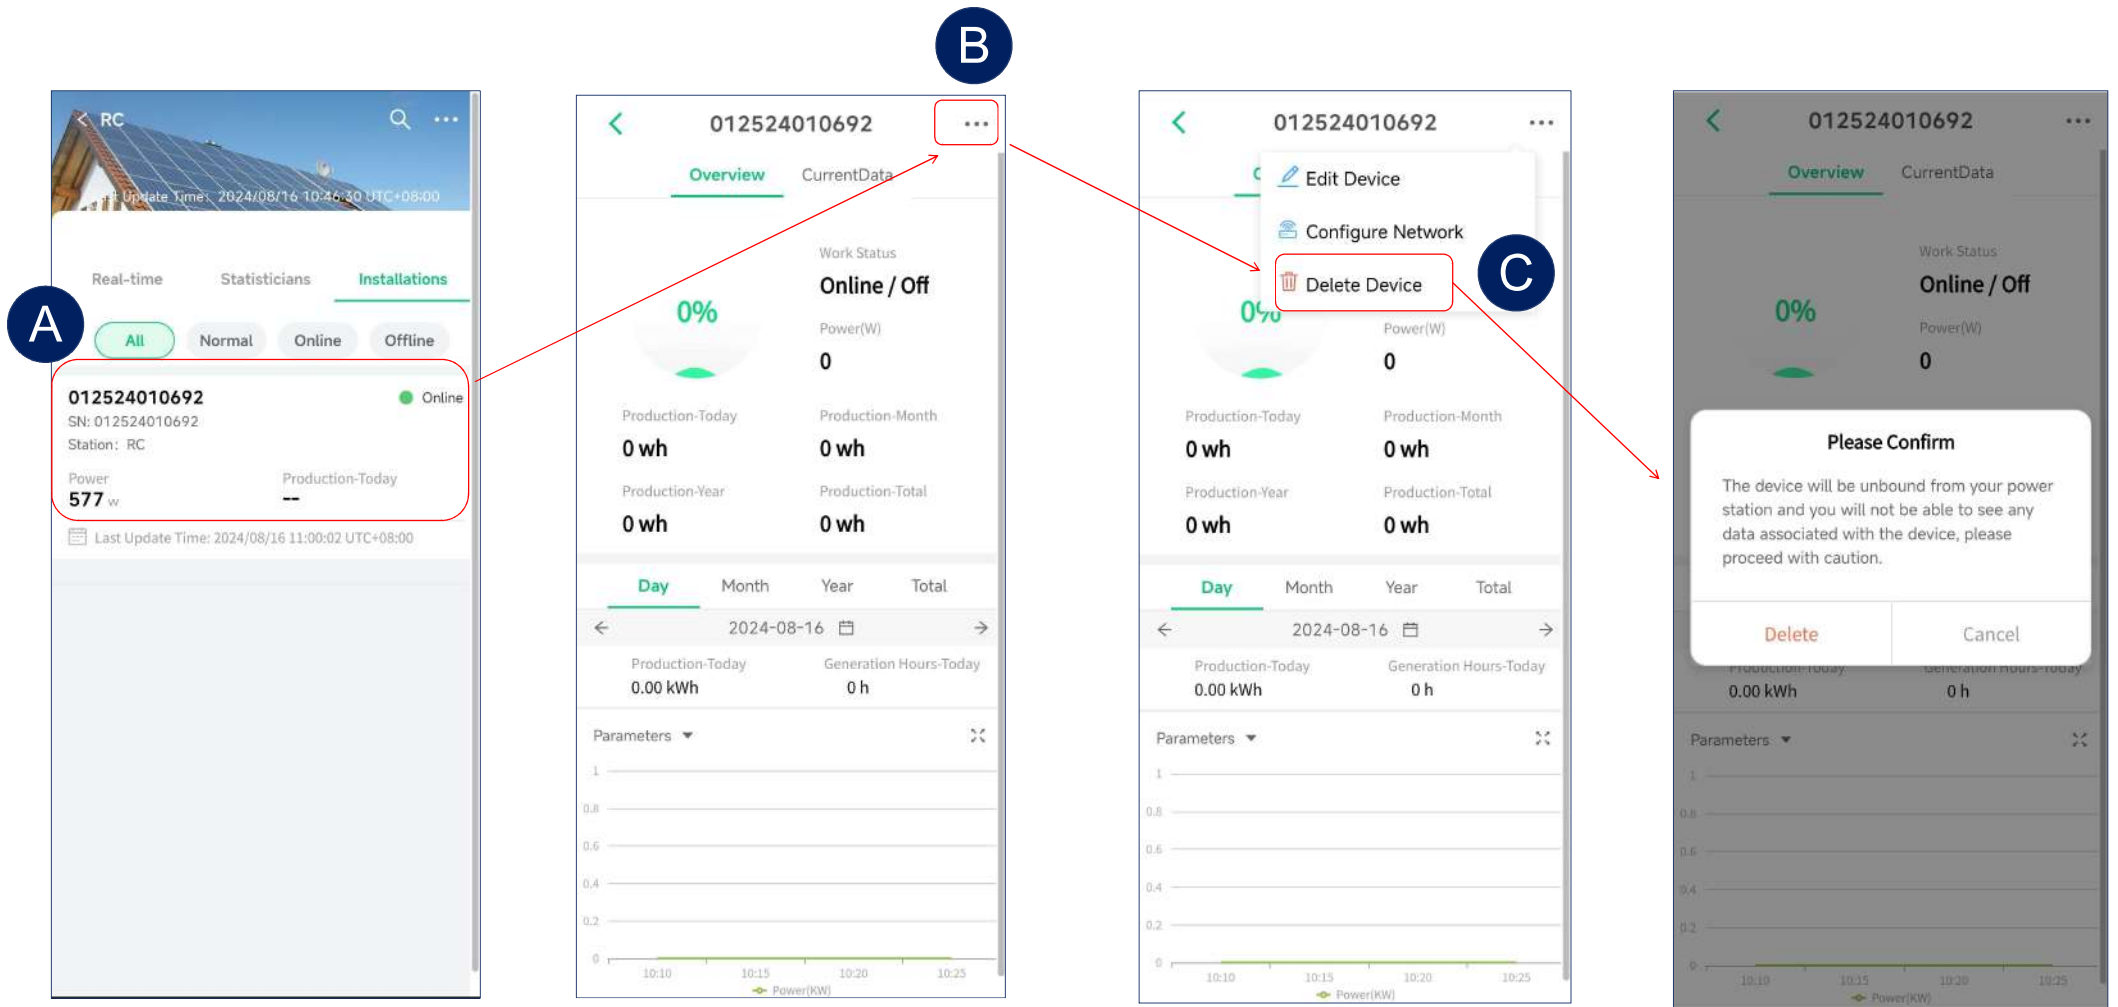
B

RC

Last Update Time: 2024/08/16 10:46:30 UTC+08:00

Real-time Statisticians Installations

A

All Normal Online Offline

012524010692 Online
SN: 012524010692
Station: RC
Power
577 w
Production-Today
--

Last Update Time: 2024/08/16 11:00:02 UTC+08:00

012524010692

Overview CurrentData

0%

Work Status
Online / Off
Power(W)
0

Production-Today
0 wh
Production-Month
0 wh
Production-Year
0 wh
Production-Total
0 wh

Day Month Year Total

2024-08-16

Production-Today
0.00 kWh
Generation Hours-Today
0 h

Parameters

1
0.8
0.6
0.4
0.2
0
10:10 10:15 10:20 10:25
Power(KW)

012524010692

Edit Device
Configure Network
Delete Device

C

0%

Power(W)
0

Production-Today
0 wh
Production-Month
0 wh
Production-Year
0 wh
Production-Total
0 wh

Day Month Year Total

2024-08-16

Production-Today
0.00 kWh
Generation Hours-Today
0 h

Parameters

1
0.8
0.6
0.4
0.2
0
10:10 10:15 10:20 10:25
Power(KW)

012524010692

Overview CurrentData

0%

Work Status
Online / Off
Power(W)
0

Please Confirm

The device will be unbound from your power station and you will not be able to see any data associated with the device, please proceed with caution.

Delete Cancel

0.00 kWh
0 h

Parameters

1
0.8
0.6
0.4
0.2
0
10:10 10:15 10:20 10:25
Power(KW)